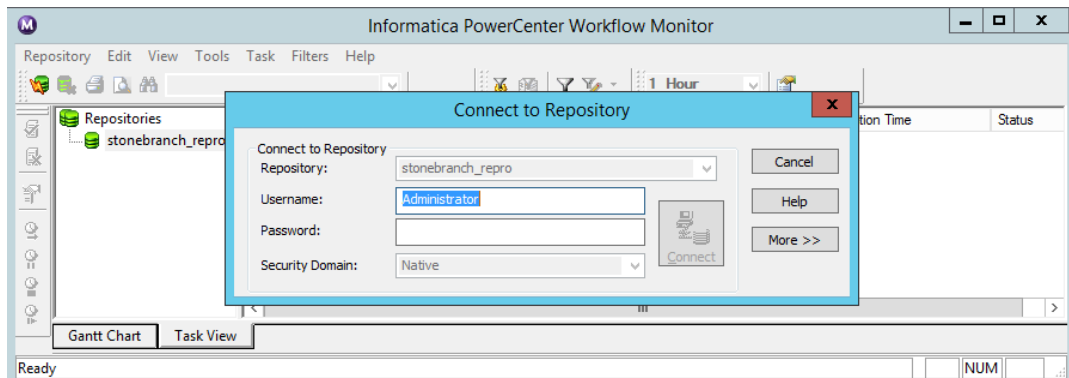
Informatica PowerCenter Workflow Monitor

Repository Edit View Tools Task Filters Help

1 Hour

Repositories
stonebranch_repro

tion Time
Status

Connect to Repository

Connect to Repository
Repository: stonebranch_repro
Username: Administrator
Password:
Security Domain: Native

Connect

Cancel
Help
More >>

Gantt Chart
Task View

Ready
NUM